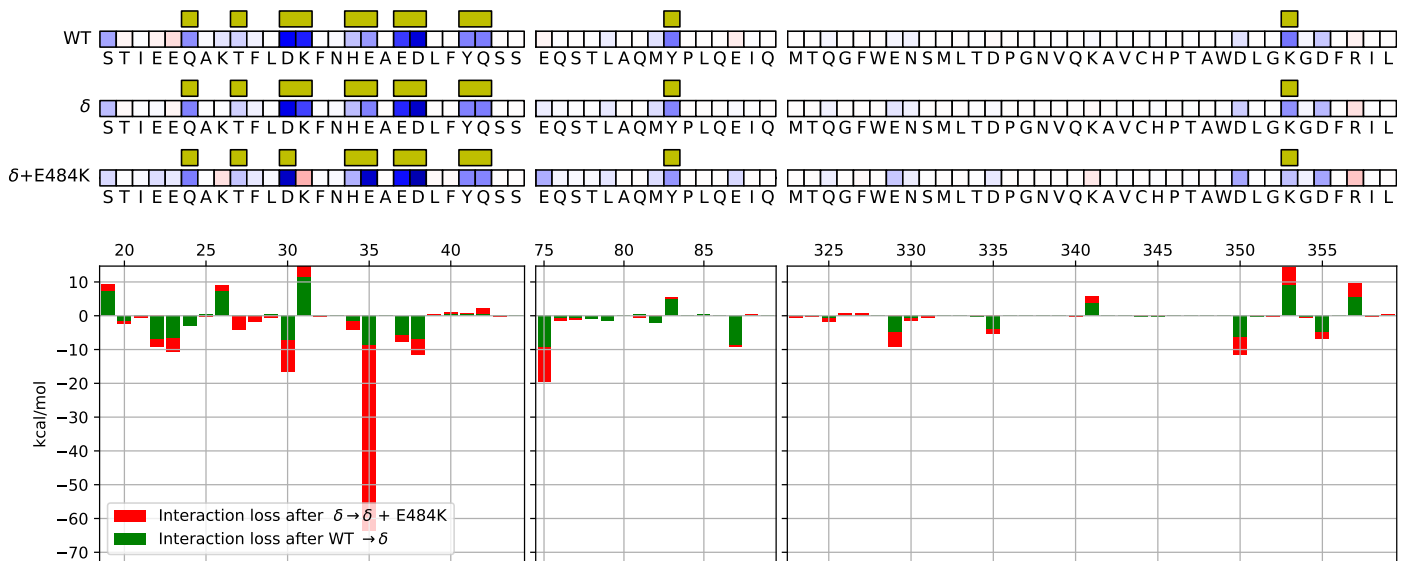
WT
S T I E E Q A K T F L D K F N H E A E D L F Y Q S S
E Q S T L A Q M Y P L Q E I Q
M T Q G F W E N S M L T D P G N V Q K A V C H P T A W D L G K G D F R I L

$\delta$
S T I E E Q A K T F L D K F N H E A E D L F Y Q S S
E Q S T L A Q M Y P L Q E I Q
M T Q G F W E N S M L T D P G N V Q K A V C H P T A W D L G K G D F R I L

$\delta$+E484K
S T I E E Q A K T F L D K F N H E A E D L F Y Q S S
E Q S T L A Q M Y P L Q E I Q
M T Q G F W E N S M L T D P G N V Q K A V C H P T A W D L G K G D F R I L

20 25 30 35 40
75 80 85
325 330 335 340 345 350 355

kcal/mol
10
0
−10
−20
−30
−40
−50
−60
−70

Interaction loss after $\delta \rightarrow \delta$ + E484K
Interaction loss after WT $\rightarrow \delta$